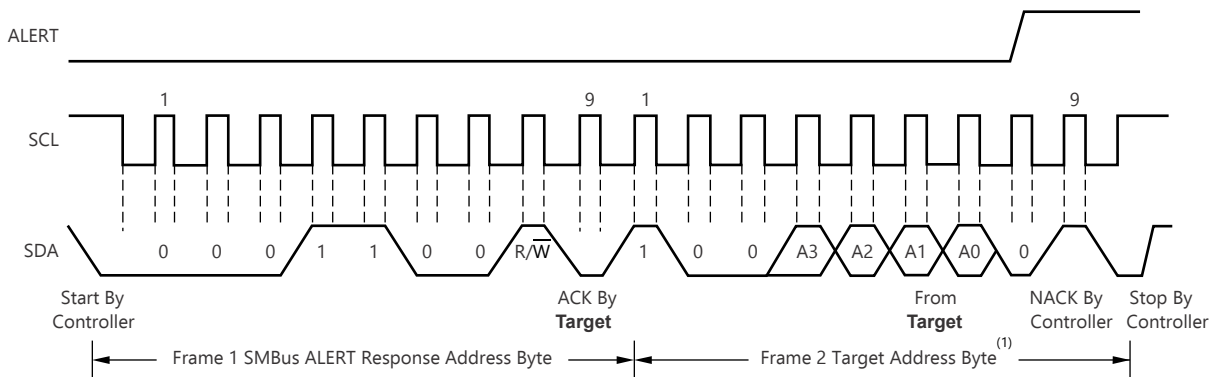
ALERT

SCL

1

9

1

9

SDA

0 0 0 1 1 0 0 R/$\overline{W}$

1 0 0 A3 A2 A1 A0 0

Start By Controller

ACK By **Target**

From **Target**

NACK By Controller

Stop By Controller

Frame 1 SMBus ALERT Response Address Byte

Frame 2 Target Address Byte$^{(1)}$